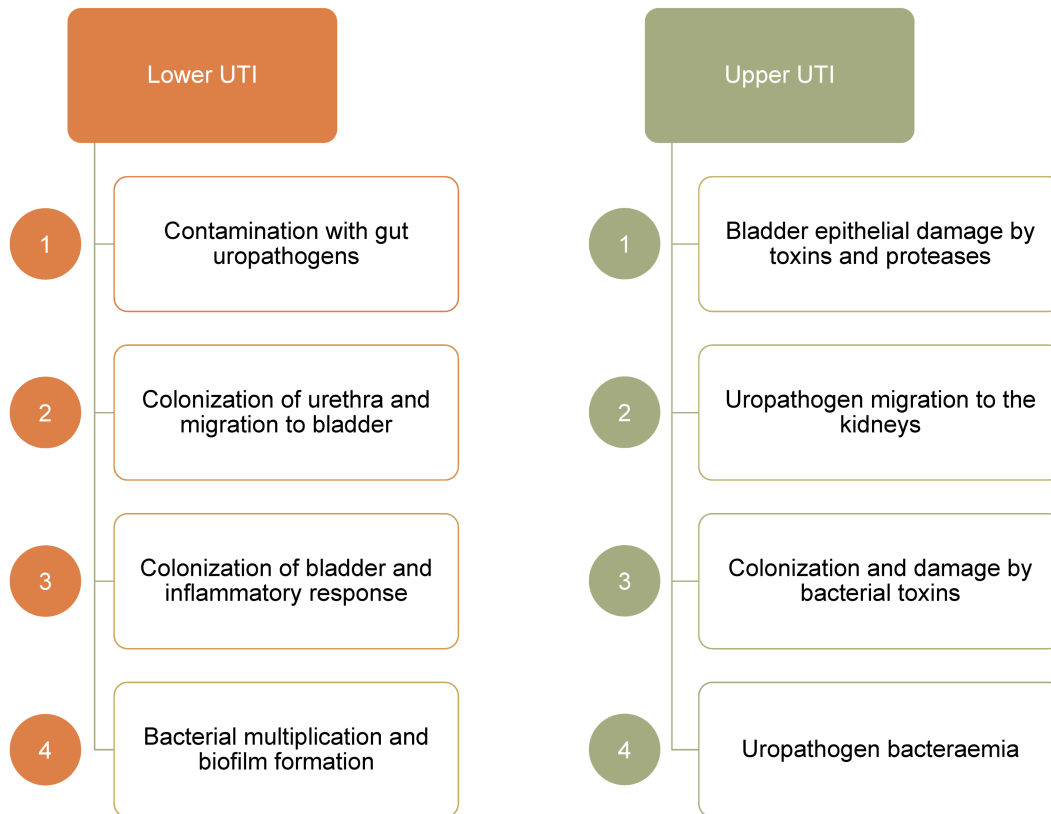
Lower UTI

1 Contamination with gut uropathogens

2 Colonization of urethra and migration to bladder

3 Colonization of bladder and inflammatory response

4 Bacterial multiplication and biofilm formation

Upper UTI

1 Bladder epithelial damage by toxins and proteases

2 Uropathogen migration to the kidneys

3 Colonization and damage by bacterial toxins

4 Uropathogen bacteraemia